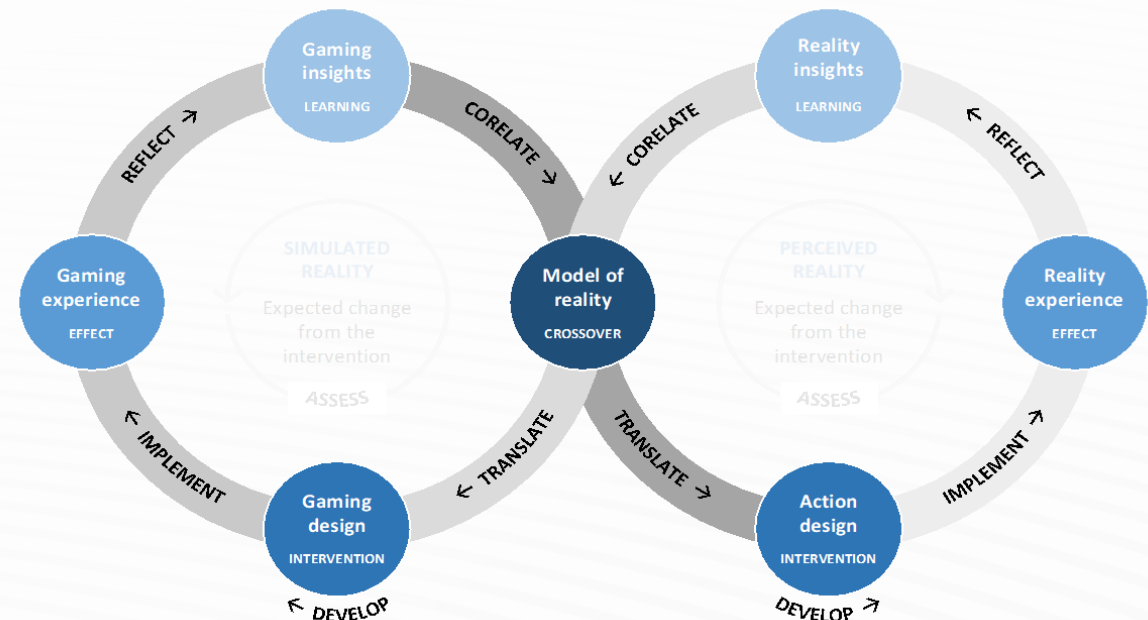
Gaming insights
LEARNING

Reality insights
LEARNING

REFLECT

CORELATE

CORELATE

REFLECT

SIMULATED REALITY
Expected change from the intervention
ASSESS

Gaming experience
EFFECT

Model of reality
CROSSOVER

PERCEIVED REALITY
Expected change from the intervention
ASSESS

Reality experience
EFFECT

IMPLEMENT

TRANSLATE

TRANSLATE

IMPLEMENT

Gaming design
INTERVENTION

Action design
INTERVENTION

DEVELOP

DEVELOP